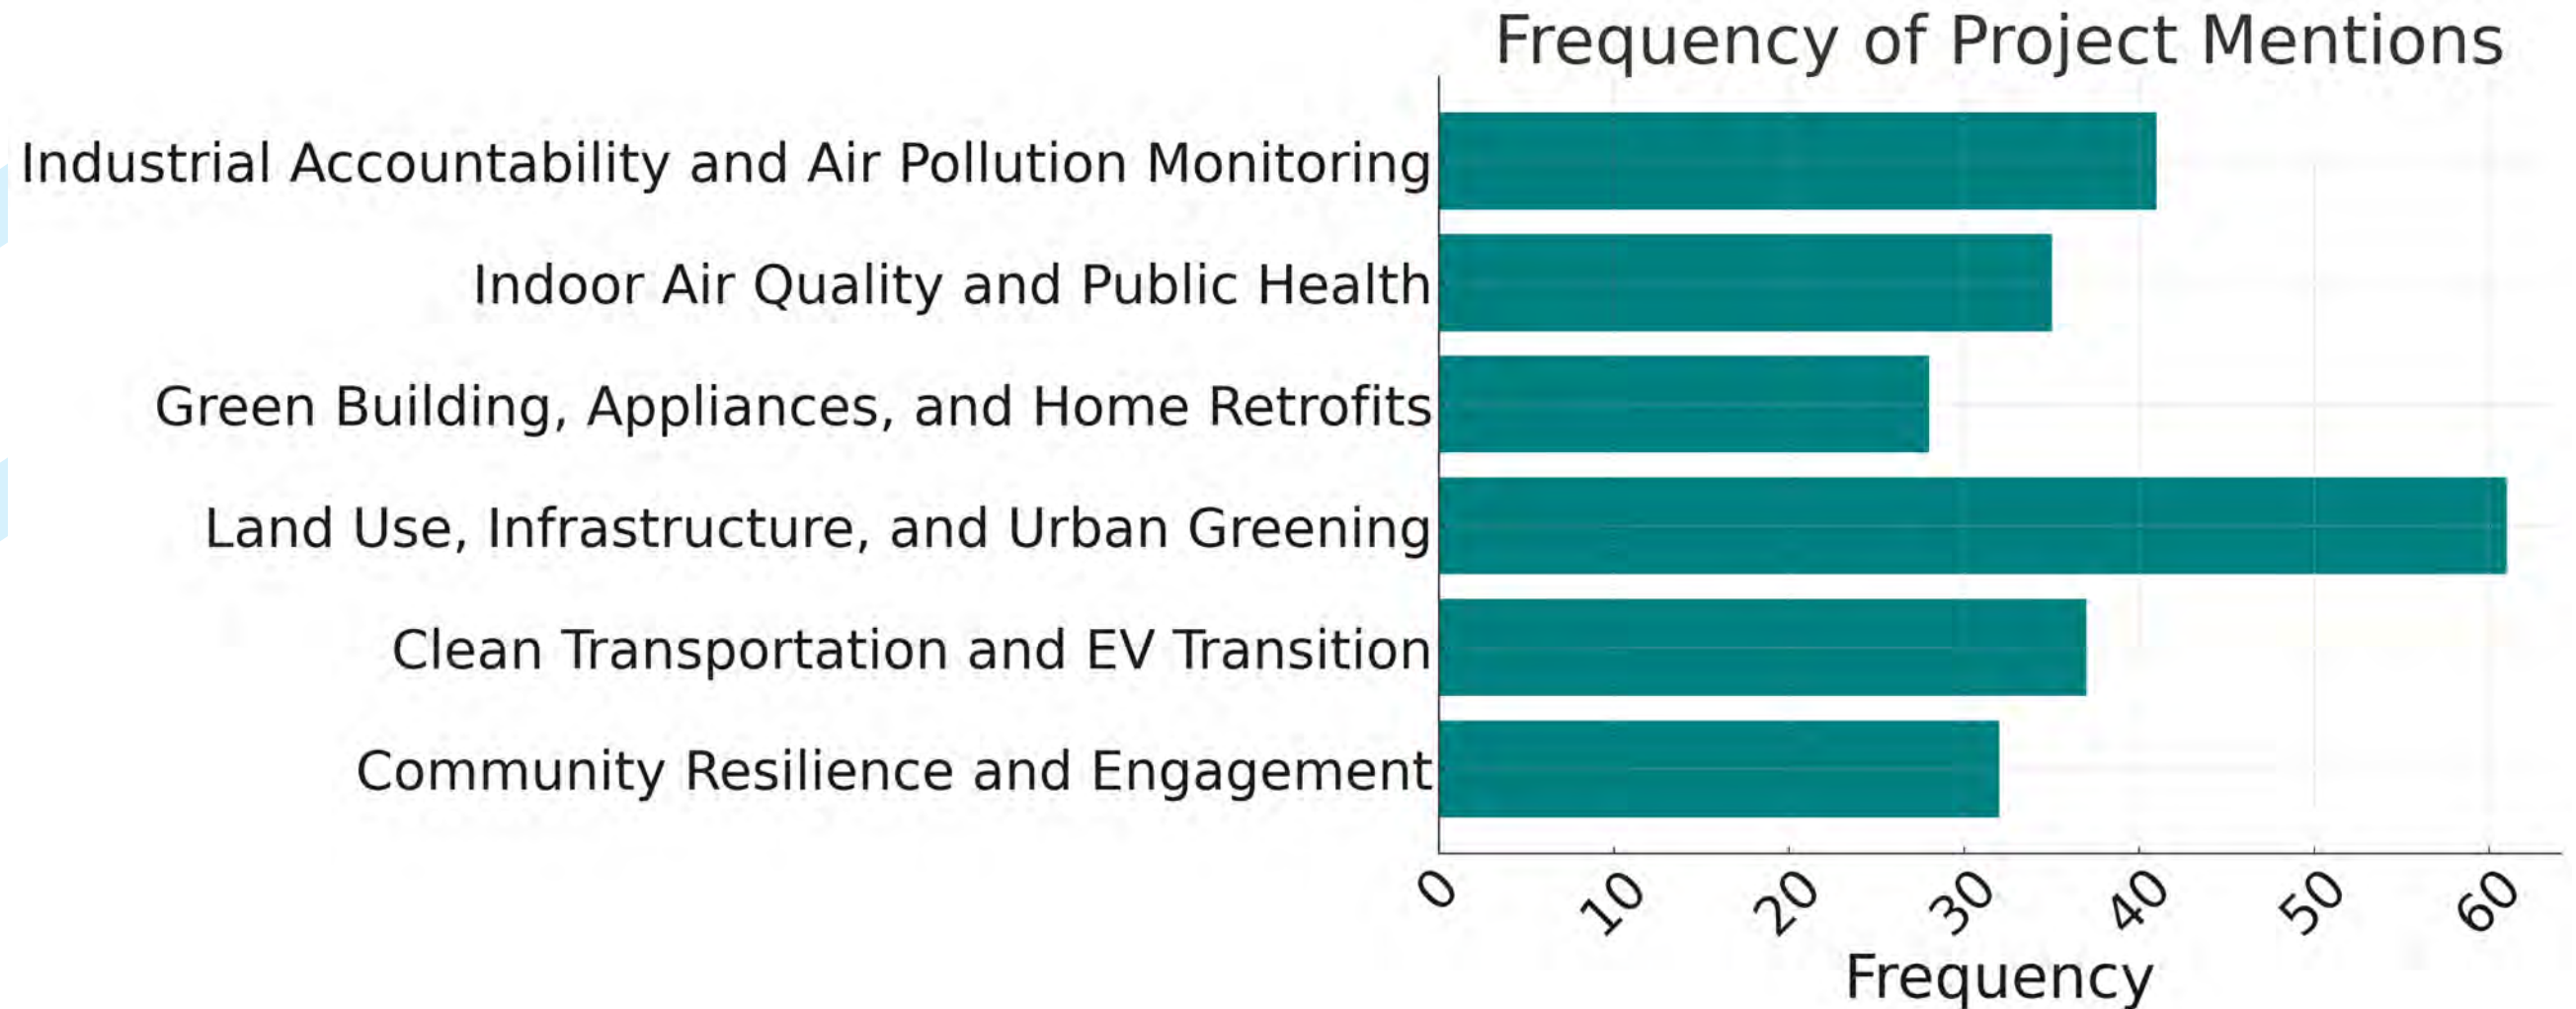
Frequency of Project Mentions

Industrial Accountability and Air Pollution Monitoring
Indoor Air Quality and Public Health
Green Building, Appliances, and Home Retrofits
Land Use, Infrastructure, and Urban Greening
Clean Transportation and EV Transition
Community Resilience and Engagement

0
10
20
30
40
50
60

Frequency